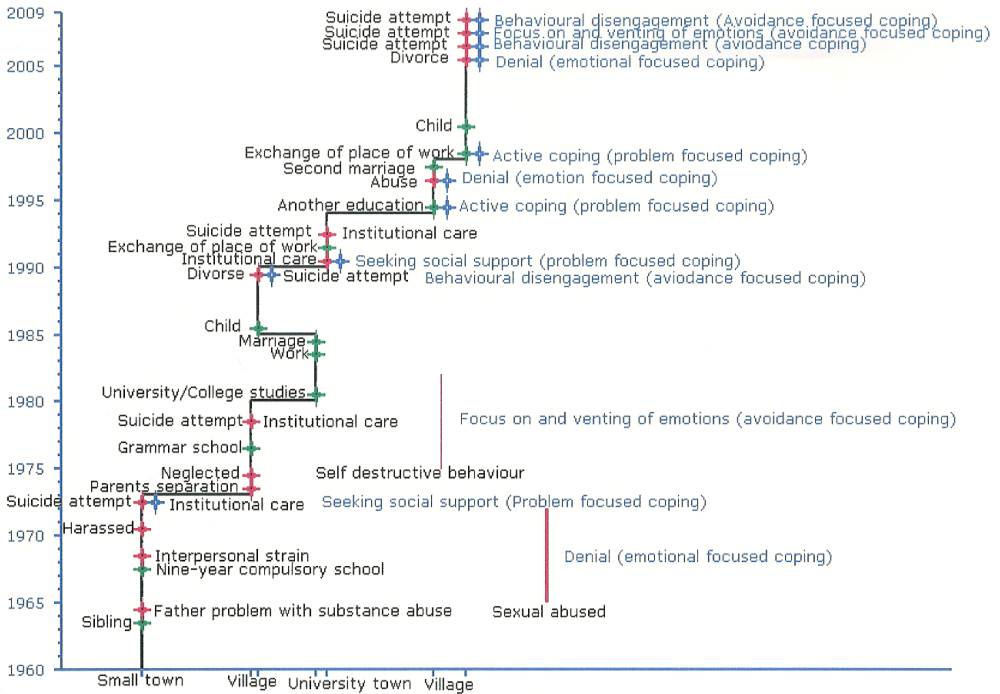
2009
2005
2000
1995
1990
1985
1980
1975
1970
1965
1960

Suicide attempt
Suicide attempt
Suicide attempt
Divorce
Behavioural disengagement (Avoidance focused coping)
Focus on and venting of emotions (avoidance focused coping)
Behavioural disengagement (aviodance focused coping)
Denial (emotional focused coping)

Child
Exchange of place of work
Active coping (problem focused coping)
Second marriage
Abuse
Denial (emotion focused coping)
Another education
Active coping (problem focused coping)
Suicide attempt
Institutional care
Exchange of place of work
Institutional care
Seeking social support (problem focused coping)
Divorse
Suicide attempt
Behavioural disengagement (aviodance focused coping)

Child
Marriage
Work
University/College studies
Suicide attempt
Institutional care
Focus on and venting of emotions (avoidance focused coping)
Grammar school
Neglected
Self destructive behaviour
Parents separation
Suicide attempt
Institutional care
Seeking social support (Problem focused coping)
Harassed
Interpersonal strain
Denial (emotional focused coping)
Nine-year compulsory school
Father problem with substance abuse
Sexual abused
Sibling

Small town
Village
University town
Village